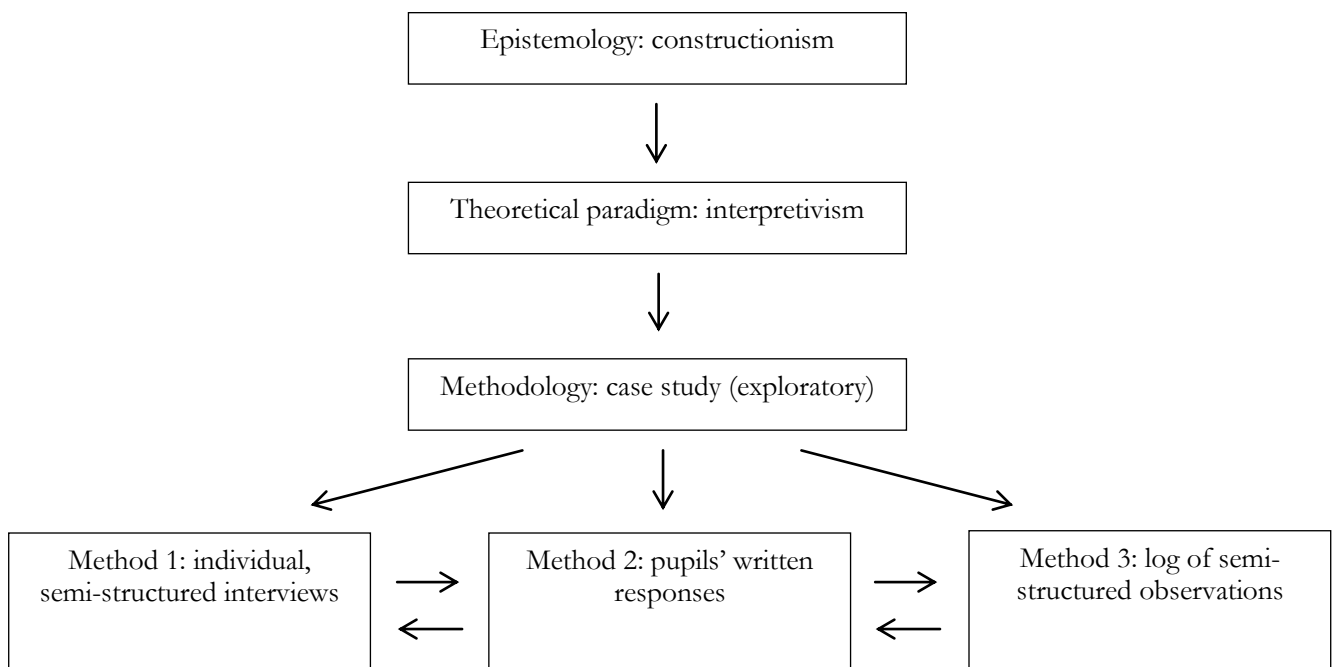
Epistemology: constructionism

Theoretical paradigm: interpretivism

Methodology: case study (exploratory)

Method 1: individual, semi-structured interviews

Method 2: pupils' written responses

Method 3: log of semi-structured observations